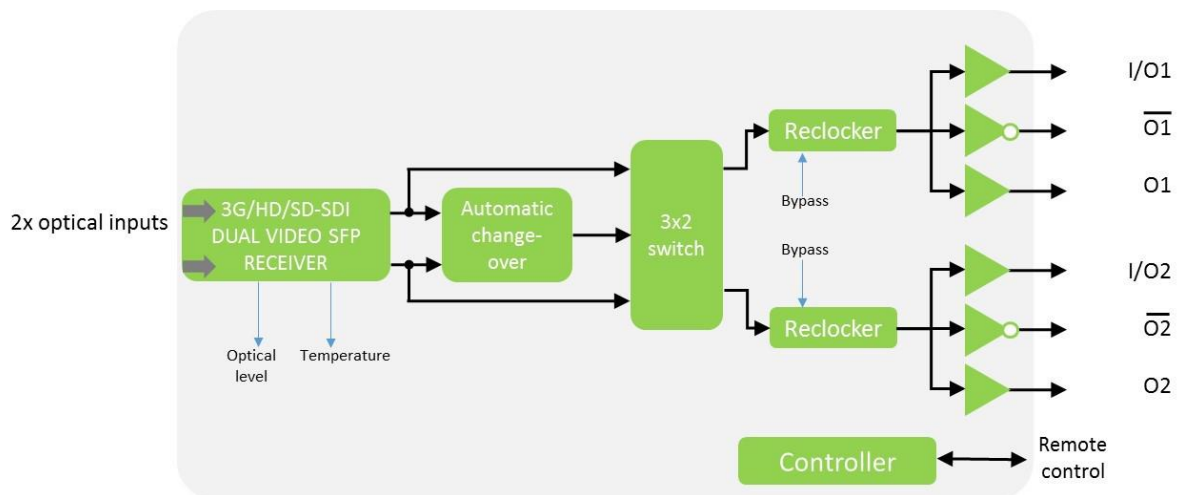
2x optical inputs

3G/HD/SD-SDI DUAL VIDEO SFP RECEIVER

Optical level

Temperature

Automatic change-over

3x2 switch

Reclocker

Bypass

Bypass

Reclocker

I/O1

$\overline{O1}$

O1

I/O2

$\overline{O2}$

O2

Controller

Remote control